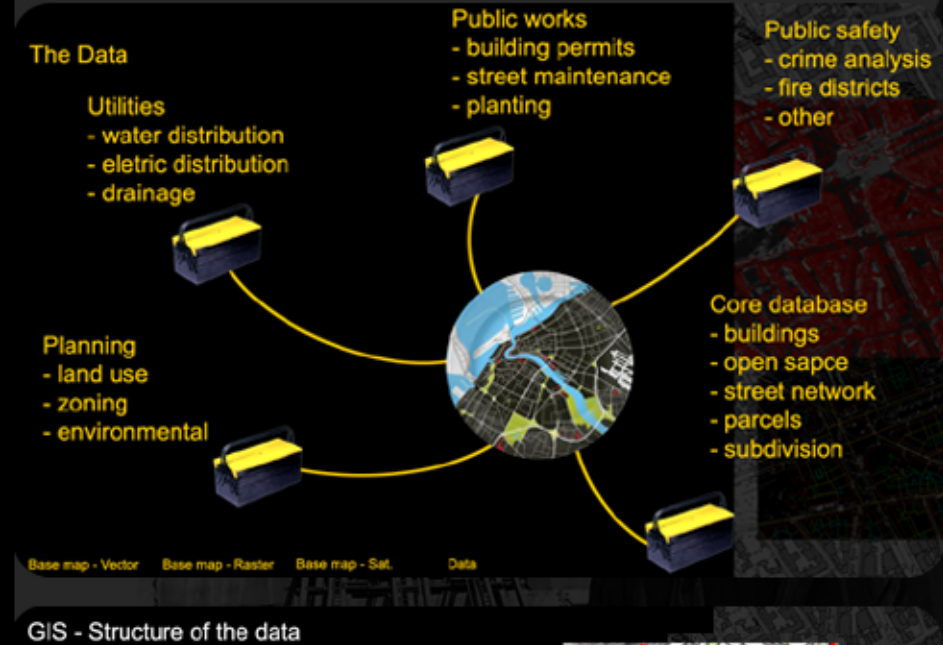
The Data

Utilities
- water distribution
- eletric distribution
- drainage

Public works
- building permits
- street maintenance
- planting

Public safety
- crime analysis
- fire districts
- other

Core database
- buildings
- open sapce
- street network
- parcels
- subdivision

Planning
- land use
- zoning
- environmental

Base map - Vector Base map - Raster Base map - Sat. Data

GIS - Structure of the data